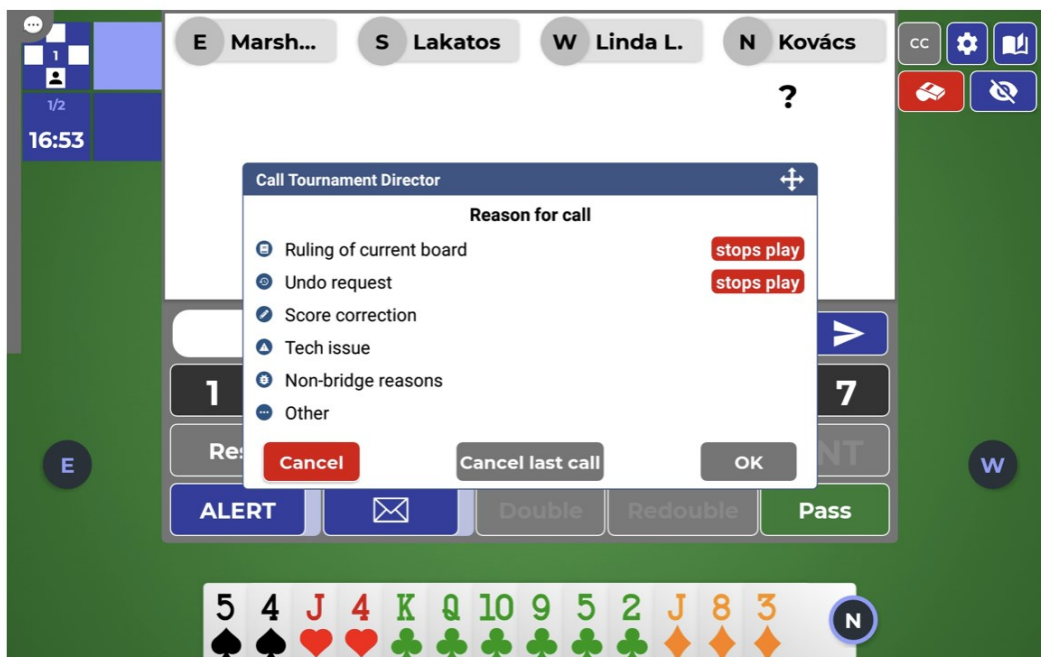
1
1/2
16:53

E Marsh...
S Lakatos
W Linda L.
N Kovács

CC

?

Call Tournament Director

Reason for call

Ruling of current board stops play
Undo request stops play
Score correction
Tech issue
Non-bridge reasons
Other

Cancel
Cancel last call
OK

1
7
Re
NT

E
W

ALERT
Double
Redouble
Pass

5 4 J 4 K Q 10 9 5 2 J 8 3

N